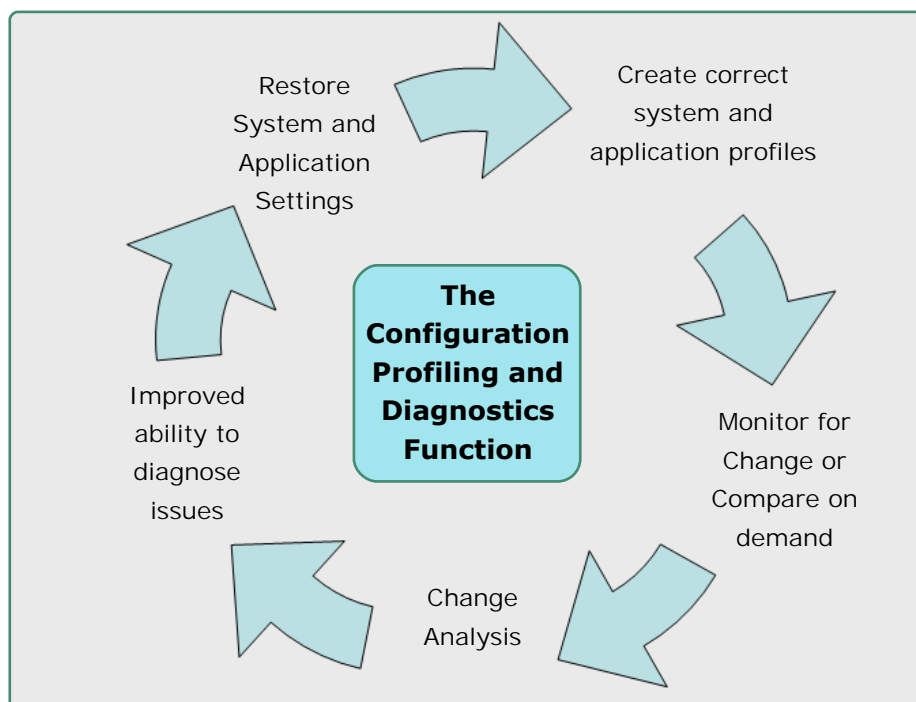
The Configuration Profiling and Diagnostics Function

Create correct system and application profiles

Monitor for Change or Compare on demand

Change Analysis

Improved ability to diagnose issues

Restore System and Application Settings